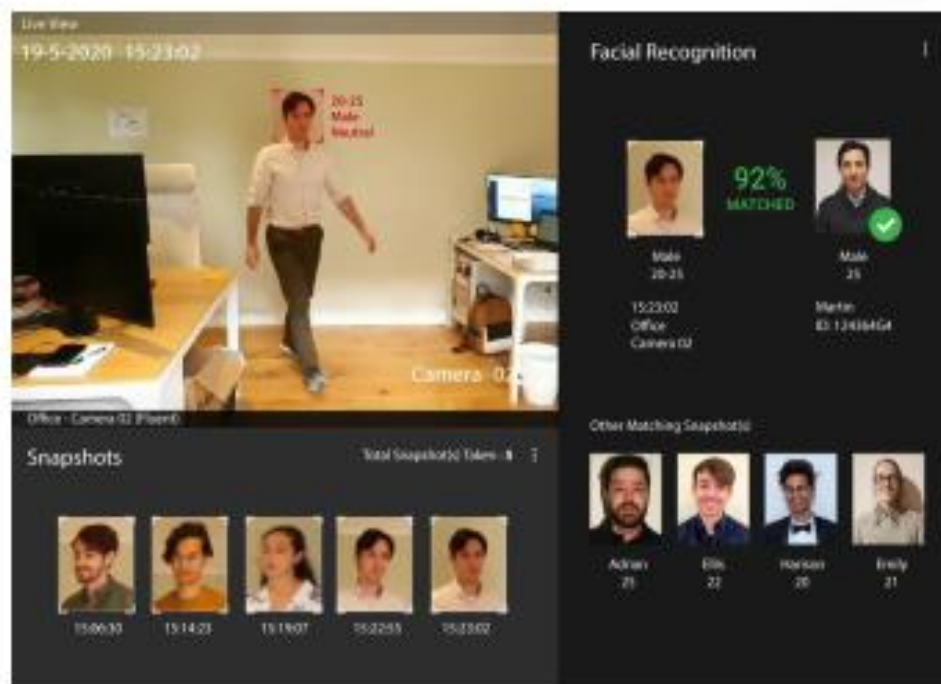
Live View

19-5-2020 15:23:02

20-25
Male
Neutral

Camera 02

Office - Camera 02 (Fixed)

Snapshots

Total Snapshot(s) Taken : 5

15:06:30

15:14:23

15:19:07

15:22:55

15:23:02

Facial Recognition

92%
MATCHED

Male
20-25

Male
25

15:23:02
Office
Camera 02

Martin
ID: 12436464

Other Matching Snapshot(s)

Adnan
25

Ellis
22

Hansan
20

Emily
21